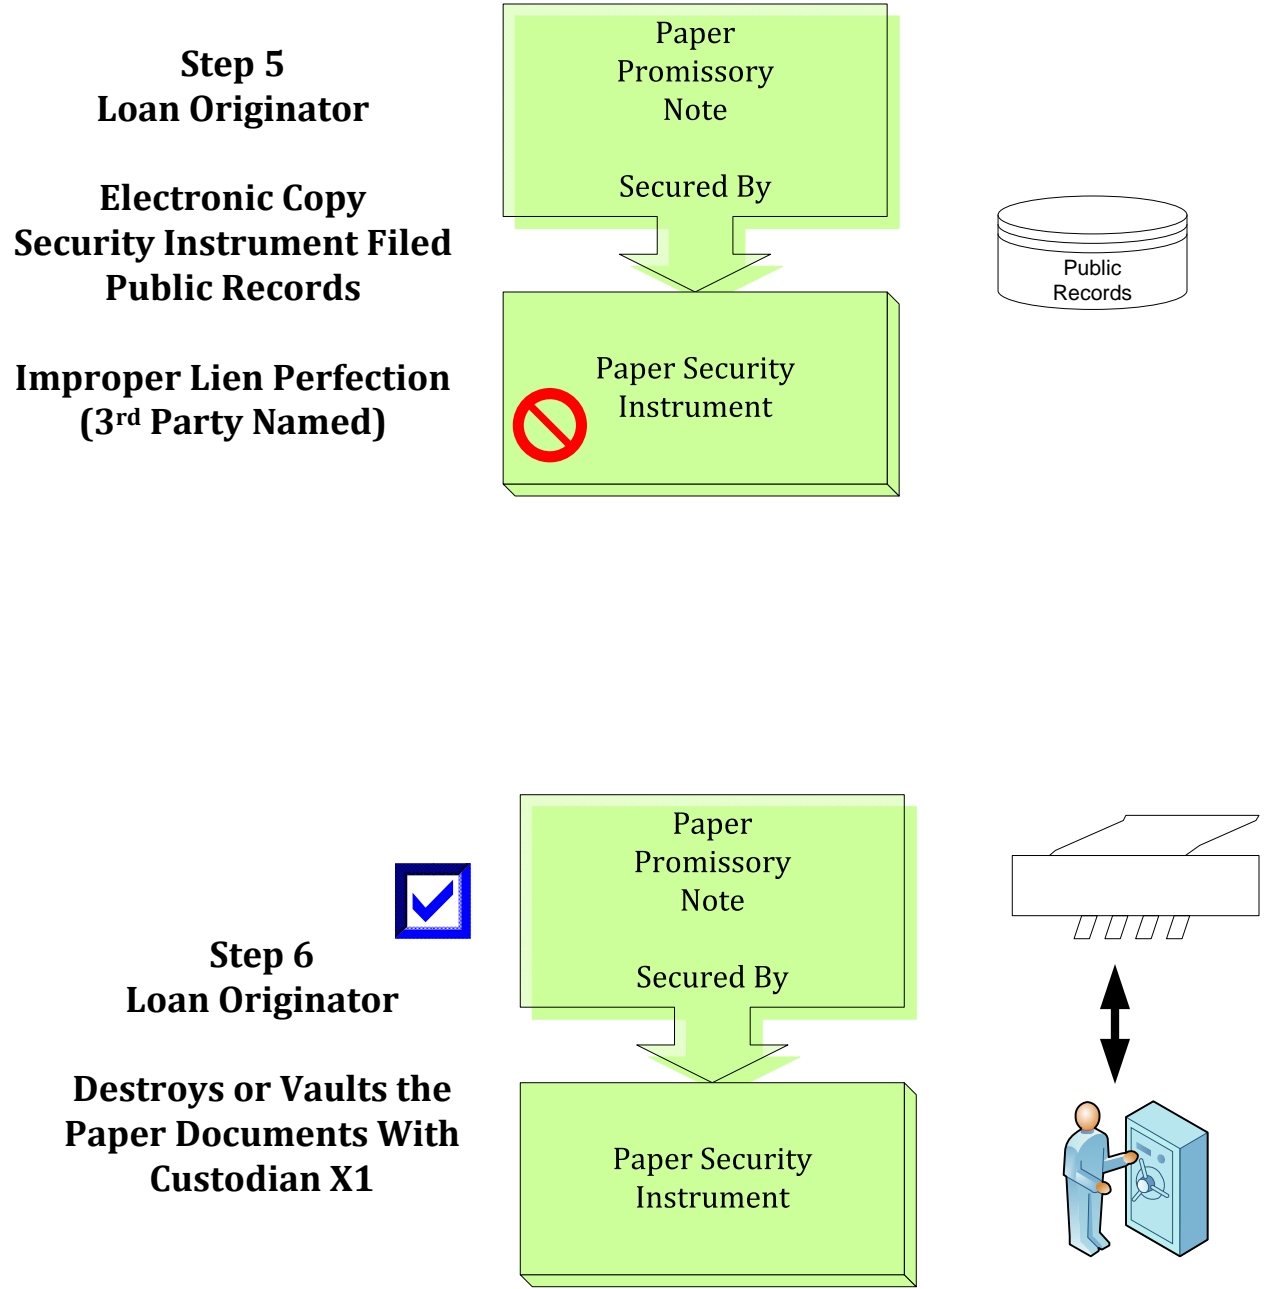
Step 5
Loan Originator

Electronic Copy
Security Instrument Filed
Public Records

Improper Lien Perfection
(3$^{rd}$ Party Named)

Paper
Promissory
Note

Secured By

Paper Security
Instrument

Public
Records

Step 6
Loan Originator

Destroys or Vaults the
Paper Documents With
Custodian X1

Paper
Promissory
Note

Secured By

Paper Security
Instrument